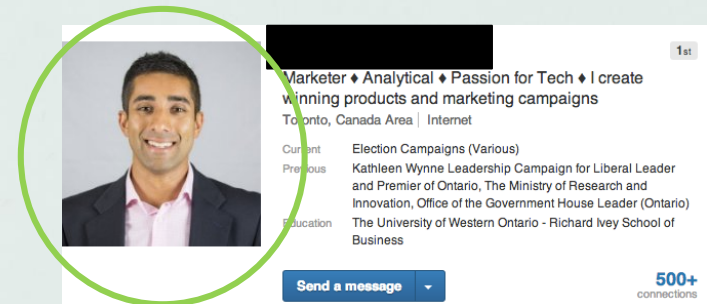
1st

Marketer ♦ Analytical ♦ Passion for Tech ♦ I create winning products and marketing campaigns

Toronto, Canada Area | Internet

Current Election Campaigns (Various)

Previous Kathleen Wynne Leadership Campaign for Liberal Leader and Premier of Ontario, The Ministry of Research and Innovation, Office of the Government House Leader (Ontario)

Education The University of Western Ontario - Richard Ivey School of Business

Send a message

500+ connections